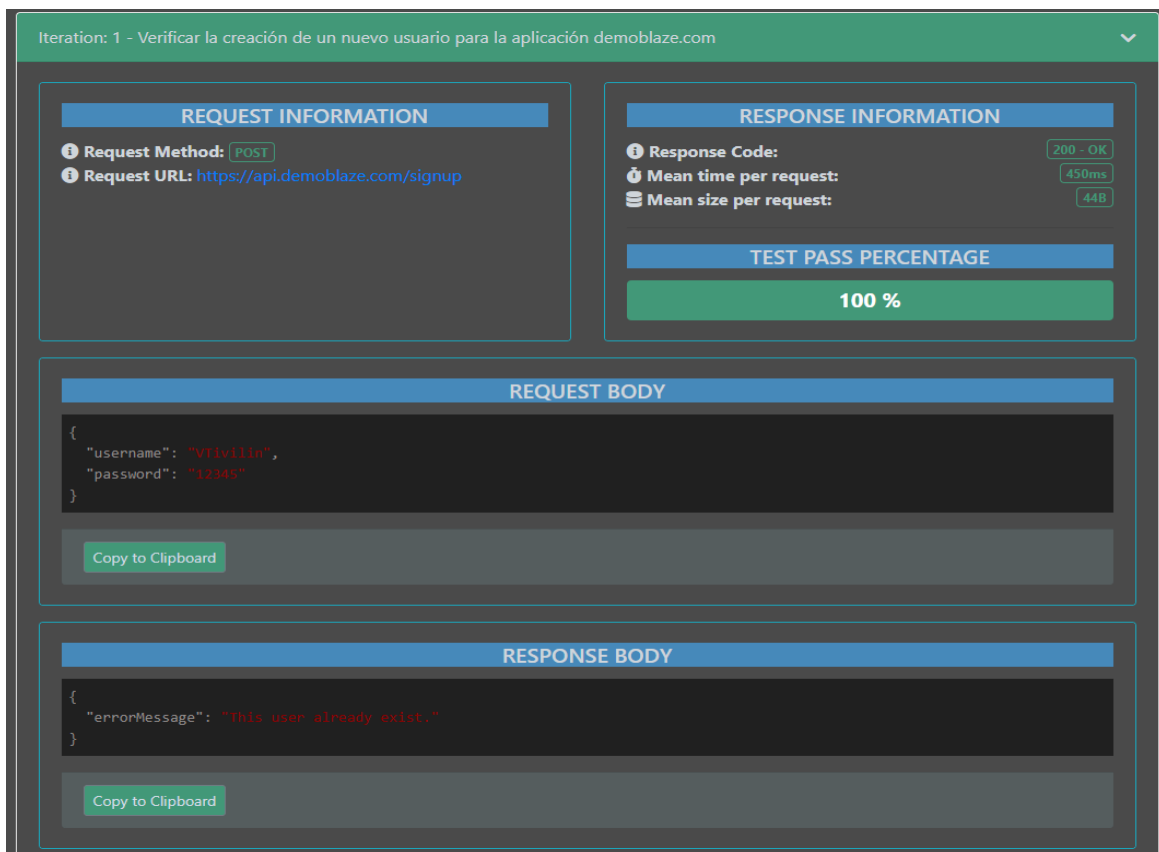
Iteration: 1 - Verificar la creación de un nuevo usuario para la aplicación demoblaze.com

REQUEST INFORMATION

Request Method: POST
Request URL: https://api.demoblaze.com/signup

RESPONSE INFORMATION

Response Code: 200 - OK
Mean time per request: 450ms
Mean size per request: 44B

TEST PASS PERCENTAGE

100 %

REQUEST BODY

{
"username": "VTivilin",
"password": "12345"
}

Copy to Clipboard

RESPONSE BODY

{
"errorMessage": "This user already exist."
}

Copy to Clipboard